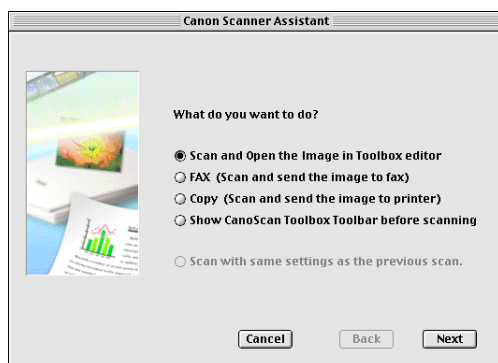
Canon Scanner Assistant

What do you want to do?

Scan and Open the Image in Toolbox editor
FAX (Scan and send the image to fax)
Copy (Scan and send the image to printer)
Show CanoScan Toolbox Toolbar before scanning

Scan with same settings as the previous scan.

Cancel
Back
Next